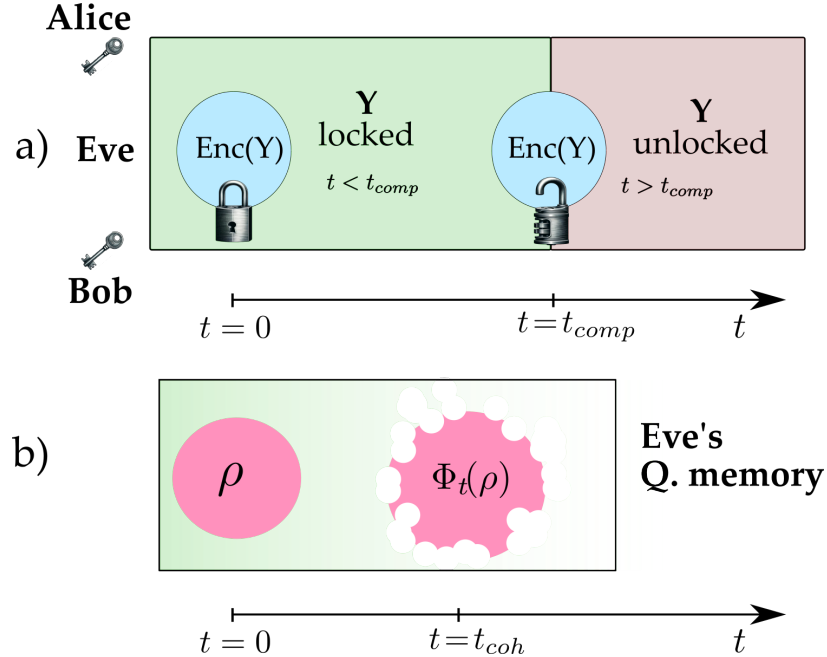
Alice

a) Eve

Bob

Enc(Y)

**Y**
locked

$t < t_{comp}$

Enc(Y)

**Y**
unlocked

$t > t_{comp}$

$t = 0$   $t = t_{comp}$   $t$

b)

$\rho$

$\Phi_t(\rho)$

Eve's
Q. memory

$t = 0$   $t = t_{coh}$   $t$